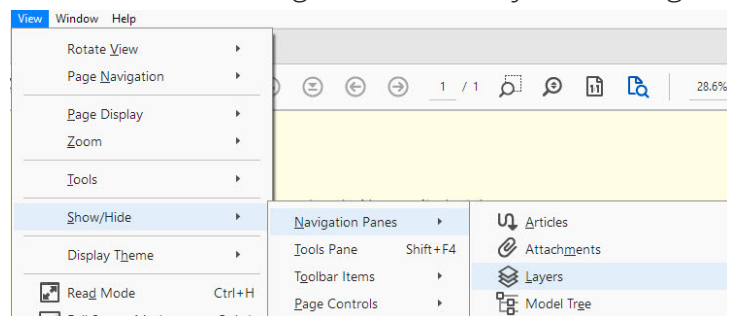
View Window Help

Rotate View
Page Navigation
Page Display
Zoom
Tools
Show/Hide
Display Theme
Read Mode Ctrl+H

1 / 1
28.6%

Navigation Panes
Tools Pane Shift+F4
Toolbar Items
Page Controls

Articles
Attachments
Layers
Model Tree